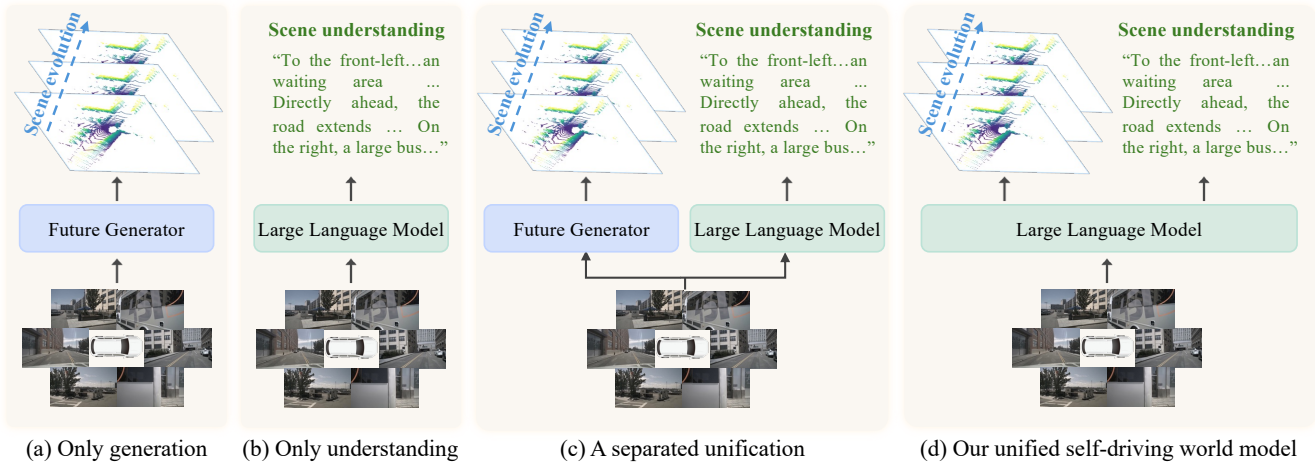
Scene evolution

Future Generator

(a) Only generation

Scene understanding

"To the front-left…an waiting area ... Directly ahead, the road extends … On the right, a large bus…"

Large Language Model

(b) Only understanding

Scene evolution

Scene understanding

"To the front-left…an waiting area ... Directly ahead, the road extends … On the right, a large bus…"

Future Generator

Large Language Model

(c) A separated unification

Scene evolution

Scene understanding

"To the front-left…an waiting area ... Directly ahead, the road extends … On the right, a large bus…"

Large Language Model

(d) Our unified self-driving world model